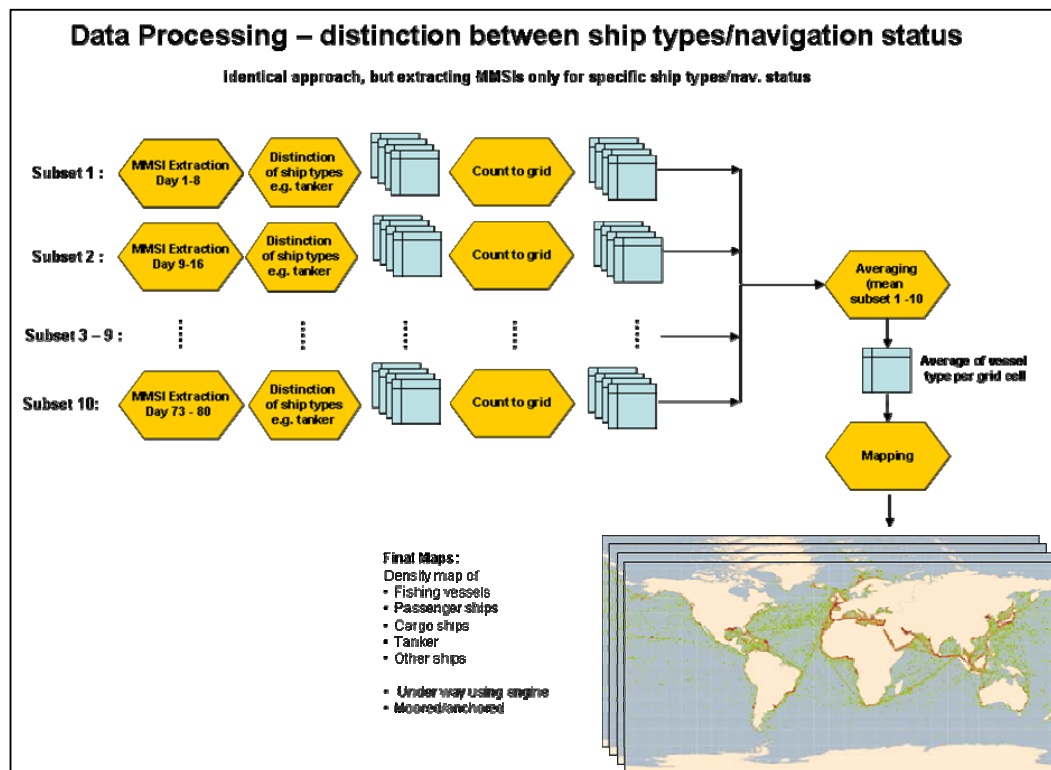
Data Processing – distinction between ship types/navigation status

Identical approach, but extracting MMSIs only for specific ship types/nav. status

Subset 1 :

MMSI Extraction Day 1-8

Distinction of ship types e.g. tanker

Count to grid

Subset 2 :

MMSI Extraction Day 9-16

Distinction of ship types e.g. tanker

Count to grid

Subset 3 – 9 :

Subset 10:

MMSI Extraction Day 73 - 80

Distinction of ship types e.g. tanker

Count to grid

Averaging (mean subset 1 -10

Average of vessel type per grid cell

Mapping

Final Maps:
Density map of
• Fishing vessels
• Passenger ships
• Cargo ships
• Tanker
• Other ships

• Under way using engine
• Moored/anchored